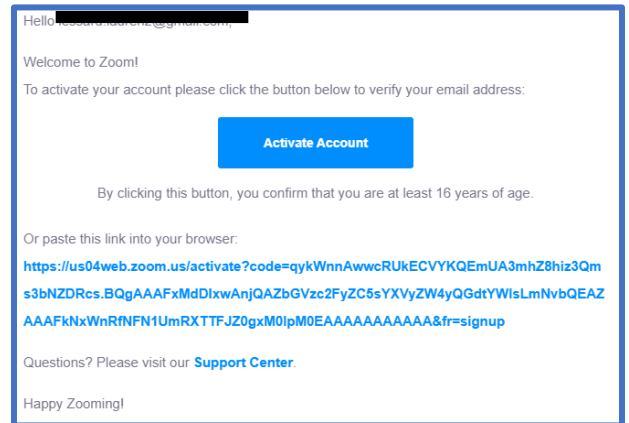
Hello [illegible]lessard.laurenz@gmail.com,

Welcome to Zoom!

To activate your account please click the button below to verify your email address:

Activate Account

By clicking this button, you confirm that you are at least 16 years of age.

Or paste this link into your browser:

https://us04web.zoom.us/activate?code=qykWnnAwwcRUkECVYKQEmUA3mhZ8hiz3Qms3bNZDRcs.BQgAAAFxMdDIxwAnjQAZbGVzc2FyZC5sYXVyZW4yQGdtYWlsLmNvbQEAZAAAFkNxWnRfNFN1UmRXTTFJZ0gxM0lpM0EAAAAAAAAAAAA&fr=signup

Questions? Please visit our Support Center.

Happy Zooming!